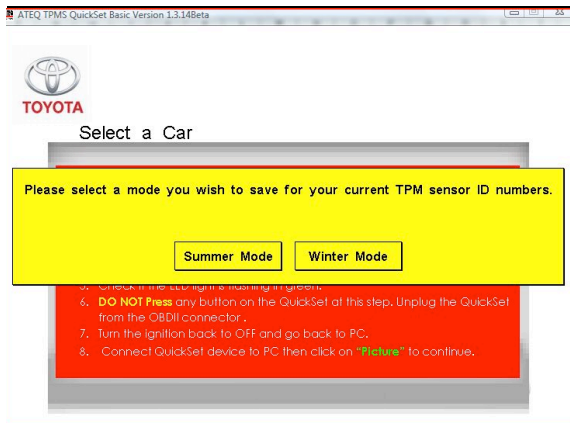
ATEQ TPMS QuickSet Basic Version 1.3.14Beta

TOYOTA

Select a Car

Please select a mode you wish to save for your current TPM sensor ID numbers.

Summer Mode

Winter Mode

5. Check if the LED light is flashing in green.
6. DO NOT Press any button on the QuickSet at this step. Unplug the QuickSet from the OBDII connector .
7. Turn the ignition back to OFF and go back to PC.
8. Connect QuickSet device to PC then click on "Picture" to continue.